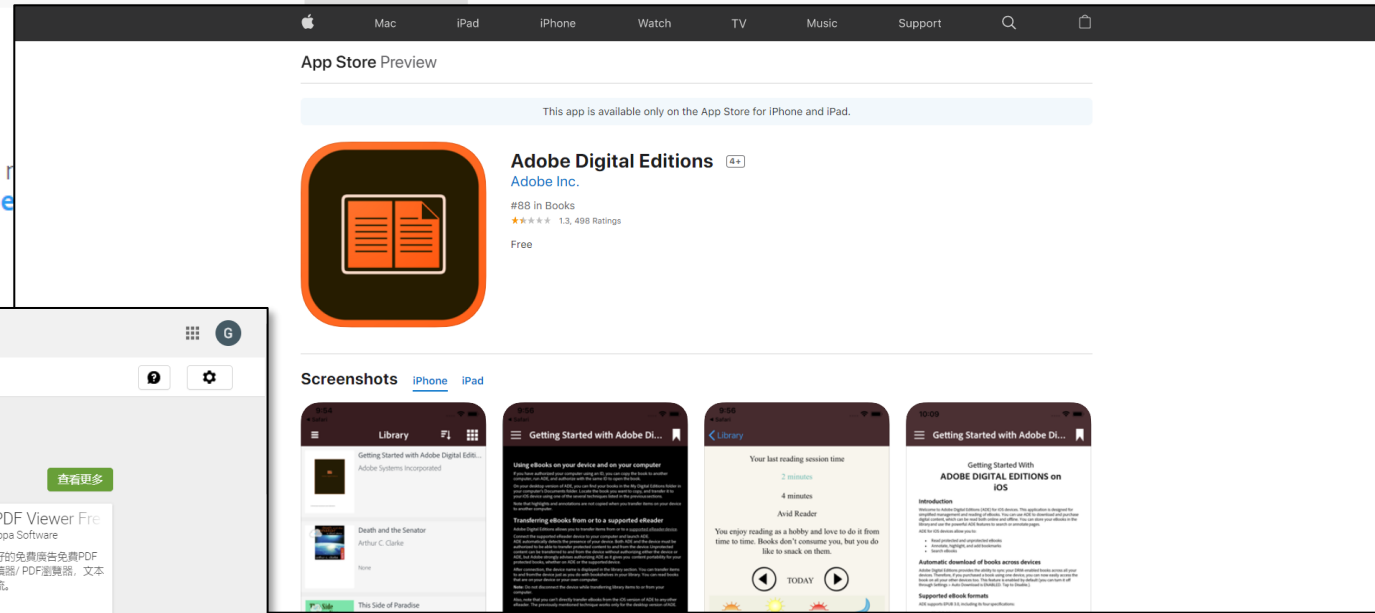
Mac iPad iPhone Watch TV Music Support

App Store Preview

This app is available only on the App Store for iPhone and iPad.

Adobe Digital Editions 4+
Adobe Inc.
#88 in Books
1.3, 498 Ratings
Free

Screenshots iPhone iPad

9:54
Library
Getting Started with Adobe Digital Editi...
Adobe Systems Incorporated
Death and the Senator
Arthur C. Clarke
None
This Side of Paradise

9:56
Getting Started with Adobe Di...
Using eBooks on your device and on your computer
Transferring eBooks from or to a supported eReader

9:56
Library
Your last reading session time
2 minutes
4 minutes
Avid Reader
You enjoy reading as a hobby and love to do it from time to time. Books don't consume you, but you do like to snack on them.
TODAY

10:09
Getting Started with Adobe Di...
Getting Started With
ADOBE DIGITAL EDITIONS on iOS
Introduction
Automatic download of books across devices
Supported eBook formats

r
e

G
查看更多
PDF Viewer Fre
opa Software
的免費廣告免費PDF
器/ PDF瀏覽器，文本